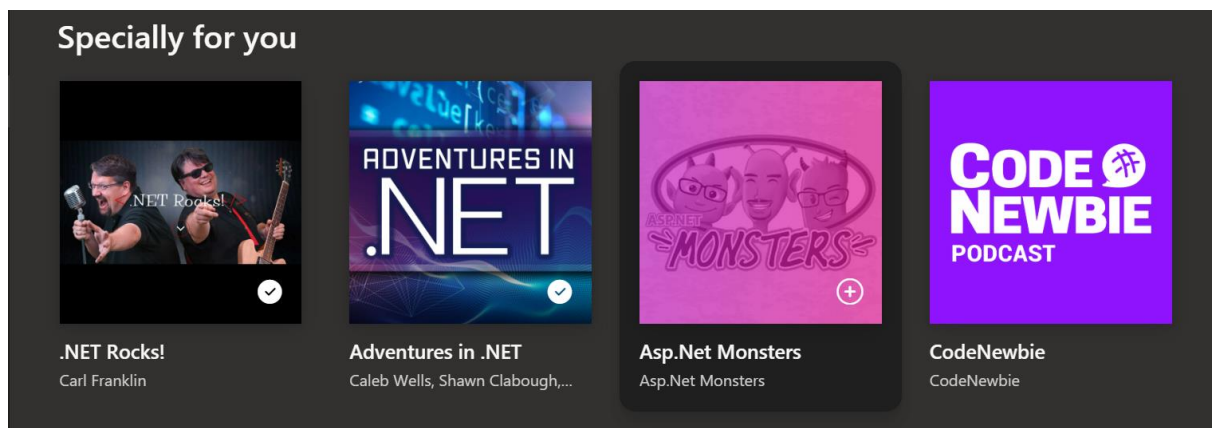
Specially for you

.NET Rocks!

.NET Rocks!
Carl Franklin

ADVENTURES IN .NET

Adventures in .NET
Caleb Wells, Shawn Clabough,...

ASP.NET MONSTERS

Asp.Net Monsters
Asp.Net Monsters

CODE NEWBIE PODCAST

CodeNewbie
CodeNewbie